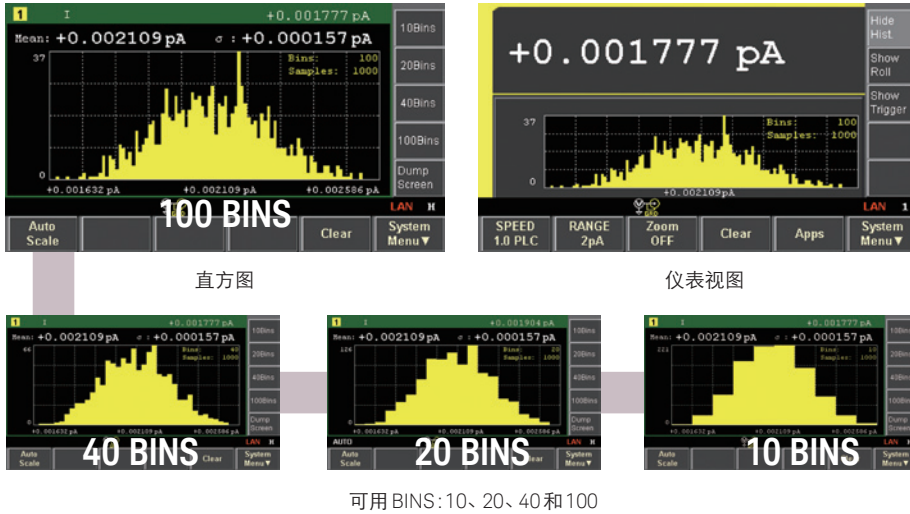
1 I +0.001777 pA
Mean: +0.002109 pA σ : +0.000157 pA
37
Bins: 100
Samples: 1000
0
+0.001632 pA +0.002109 pA +0.002586 pA
10Bins
20Bins
40Bins
100Bins
Dump Screen
LAN
100 BINS
Auto Scale
Clear
System Menu▼

+0.001777 pA
Hide Hist.
Show Roll
Show Trigger
37
Bins: 100
Samples: 1000
0
+0.002109 pA
LAN 1
SPEED 1.0 PLC
RANGE 2pA
Zoom OFF
Clear
Apps
System Menu▼

直方图

仪表视图

1 I +0.001777 pA
Mean: +0.002109 pA σ : +0.000157 pA
66
Bins: 40
Samples: 1000
0
+0.001632 pA +0.002109 pA +0.002586 pA
10Bins
20Bins
40Bins
100Bins
Dump Screen
LAN
40 BINS
Auto Scale
Clear
System Menu▼

1 I +0.001904 pA
Mean: +0.002109 pA σ : +0.000157 pA
126
Bins: 20
Samples: 1000
0
+0.001632 pA +0.002109 pA +0.002586 pA
10Bins
20Bins
40Bins
100Bins
Dump Screen
AUTO
LAN
20 BINS
Auto Scale
System Menu▼

1 I +0.001777 pA
Mean: +0.002109 pA σ : +0.000157 pA
221
Bins: 10
Samples: 1000
0
+0.001632 pA +0.002109 pA +0.002586 pA
10Bins
20Bins
40Bins
100Bins
Dump Screen
10 BINS
Auto Scale
System Menu▼

可用 BINS：10、20、40和100